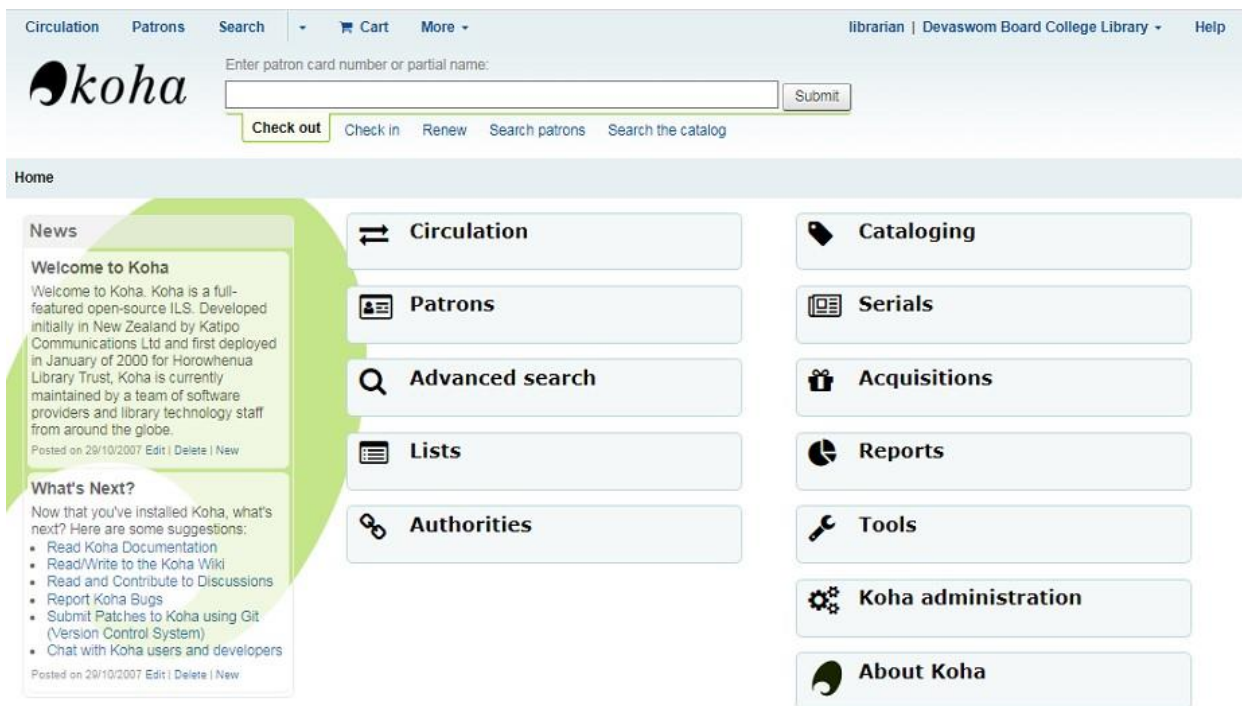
Circulation Patrons Search ▾ Cart More ▾ librarian | Devaswom Board College Library ▾ Help

koha

Enter patron card number or partial name:

Submit

Check out Check in Renew Search patrons Search the catalog

Home

News

Welcome to Koha

Welcome to Koha. Koha is a full-featured open-source ILS. Developed initially in New Zealand by Katipo Communications Ltd and first deployed in January of 2000 for Horowhenua Library Trust, Koha is currently maintained by a team of software providers and library technology staff from around the globe.

Posted on 29/10/2007 Edit | Delete | New

What's Next?

Now that you've installed Koha, what's next? Here are some suggestions:

- Read Koha Documentation
- Read/Write to the Koha Wiki
- Read and Contribute to Discussions
- Report Koha Bugs
- Submit Patches to Koha using Git (Version Control System)
- Chat with Koha users and developers

Posted on 29/10/2007 Edit | Delete | New

Circulation

Patrons

Advanced search

Lists

Authorities

Cataloging

Serials

Acquisitions

Reports

Tools

Koha administration

About Koha